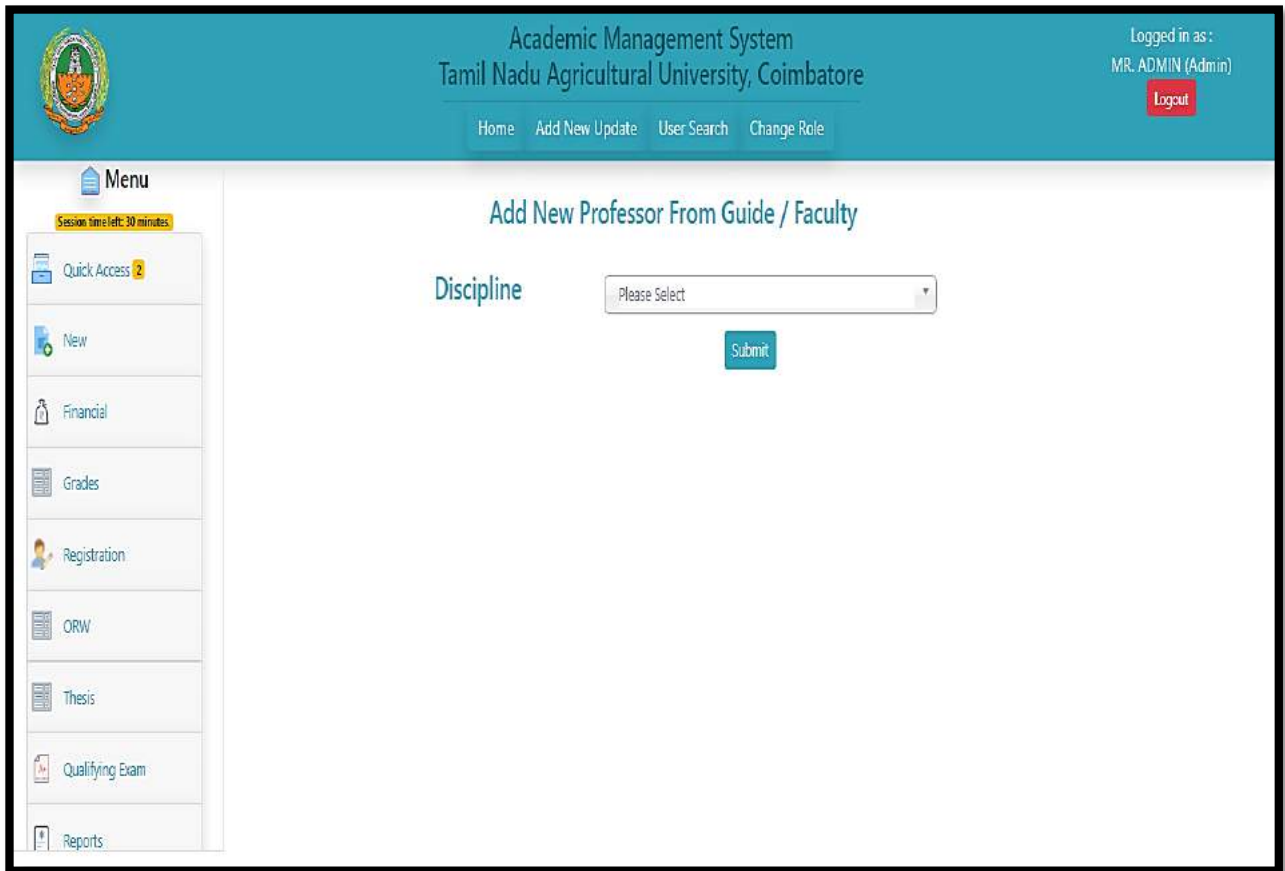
Academic Management System
Tamil Nadu Agricultural University, Coimbatore

Logged in as :
MR. ADMIN (Admin)
Logout

Home Add New Update User Search Change Role

Menu
Session time left: 30 minutes.

Quick Access 2
New
Financial
Grades
Registration
ORW
Thesis
Qualifying Exam
Reports

Add New Professor From Guide / Faculty

Discipline
Please Select

Submit